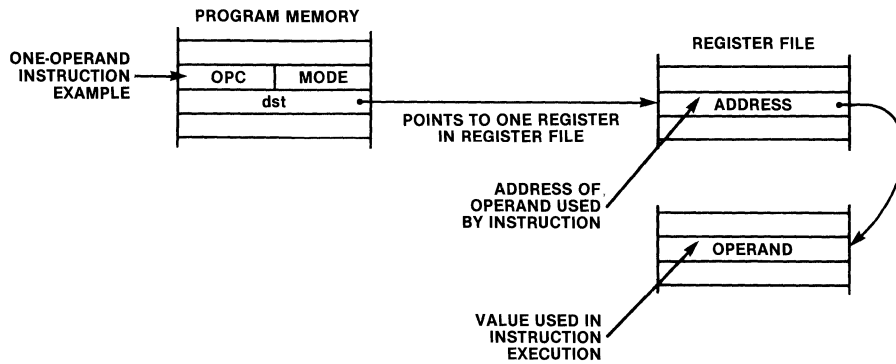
PROGRAM MEMORY

ONE-OPERAND INSTRUCTION EXAMPLE

OPC

MODE

dst

POINTS TO ONE REGISTER IN REGISTER FILE

REGISTER FILE

ADDRESS

ADDRESS OF OPERAND USED BY INSTRUCTION

OPERAND

VALUE USED IN INSTRUCTION EXECUTION